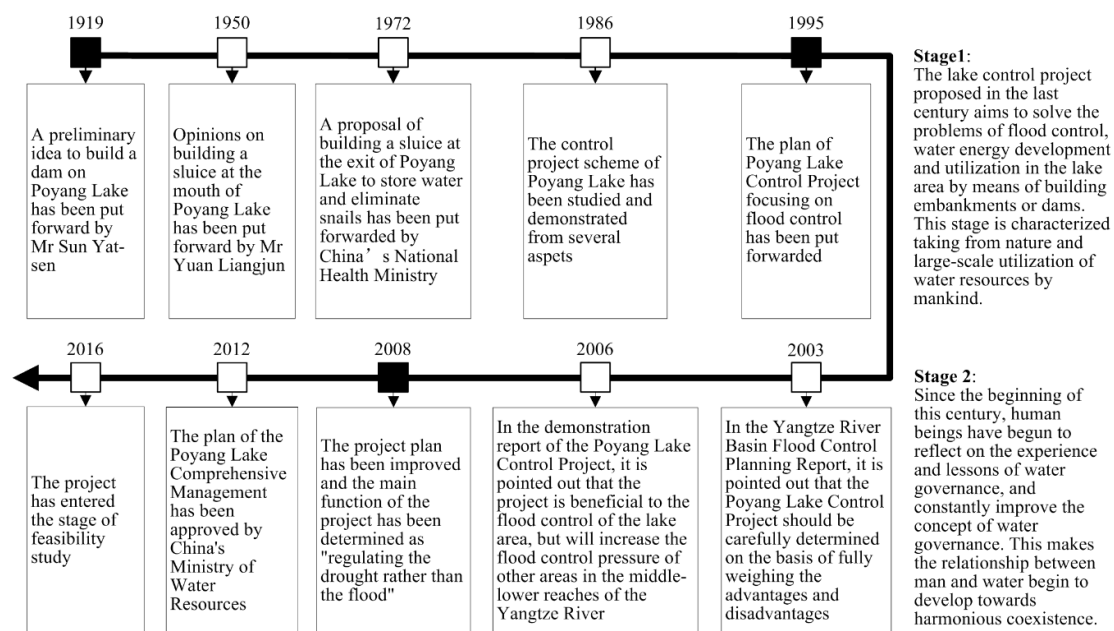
1919

A preliminary idea to build a dam on Poyang Lake has been put forward by Mr Sun Yat-sen

1950

Opinions on building a sluice at the mouth of Poyang Lake has been put forward by Mr Yuan Liangjun

1972

A proposal of building a sluice at the exit of Poyang Lake to store water and eliminate snails has been put forwarded by China’s National Health Ministry

1986

The control project scheme of Poyang Lake has been studied and demonstrated from several aspets

1995

The plan of Poyang Lake Control Project focusing on flood control has been put forwarded

Stage1:
The lake control project proposed in the last century aims to solve the problems of flood control, water energy development and utilization in the lake area by means of building embankments or dams. This stage is characterized taking from nature and large-scale utilization of water resources by mankind.

2016

The project has entered the stage of feasibility study

2012

The plan of the Poyang Lake Comprehensive Management has been approved by China's Ministry of Water Resources

2008

The project plan has been improved and the main function of the project has been determined as "regulating the drought rather than the flood"

2006

In the demonstration report of the Poyang Lake Control Project, it is pointed out that the project is beneficial to the flood control of the lake area, but will increase the flood control pressure of other areas in the middle-lower reaches of the Yangtze River

2003

In the Yangtze River Basin Flood Control Planning Report, it is pointed out that the Poyang Lake Control Project should be carefully determined on the basis of fully weighing the advantages and disadvantages

Stage 2:
Since the beginning of this century, human beings have begun to reflect on the experience and lessons of water governance, and constantly improve the concept of water governance. This makes the relationship between man and water begin to develop towards harmonious coexistence.